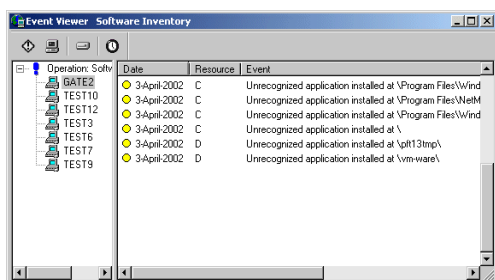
Event Viewer Software Inventory

Operation: Softv
GATE2
TEST10
TEST12
TEST3
TEST6
TEST7
TEST9

| Date | Resource | Event |
|---|---|---|
| 3-April-2002 | C | Unrecognized application installed at \Program Files\Wind |
| 3-April-2002 | C | Unrecognized application installed at \Program Files\NetM |
| 3-April-2002 | C | Unrecognized application installed at \Program Files\Wind |
| 3-April-2002 | C | Unrecognized application installed at \ |
| 3-April-2002 | D | Unrecognized application installed at \pft13tmp\ |
| 3-April-2002 | D | Unrecognized application installed at \vm-ware\ |